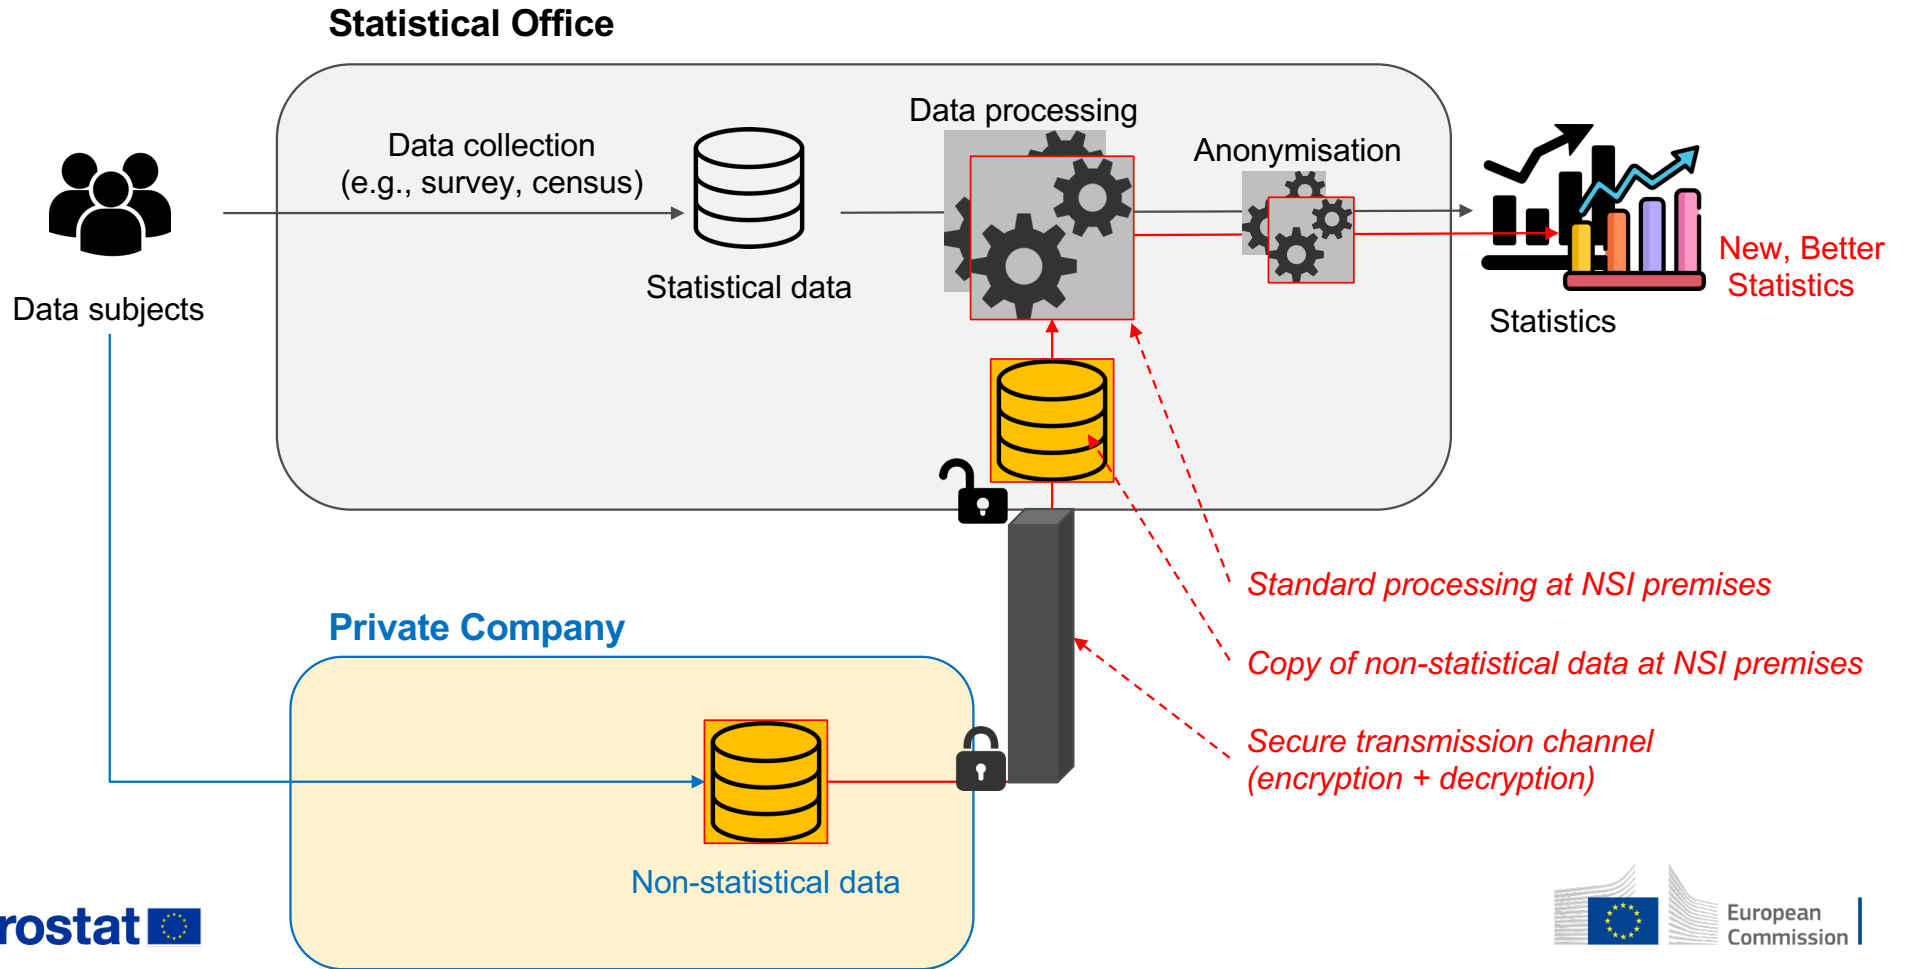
Statistical Office

Data collection (e.g., survey, census)

Statistical data

Data processing

Anonymisation

Data subjects

Statistics

New, Better Statistics

Standard processing at NSI premises

Copy of non-statistical data at NSI premises

Secure transmission channel (encryption + decryption)

Private Company

Non-statistical data

rostat

European Commission